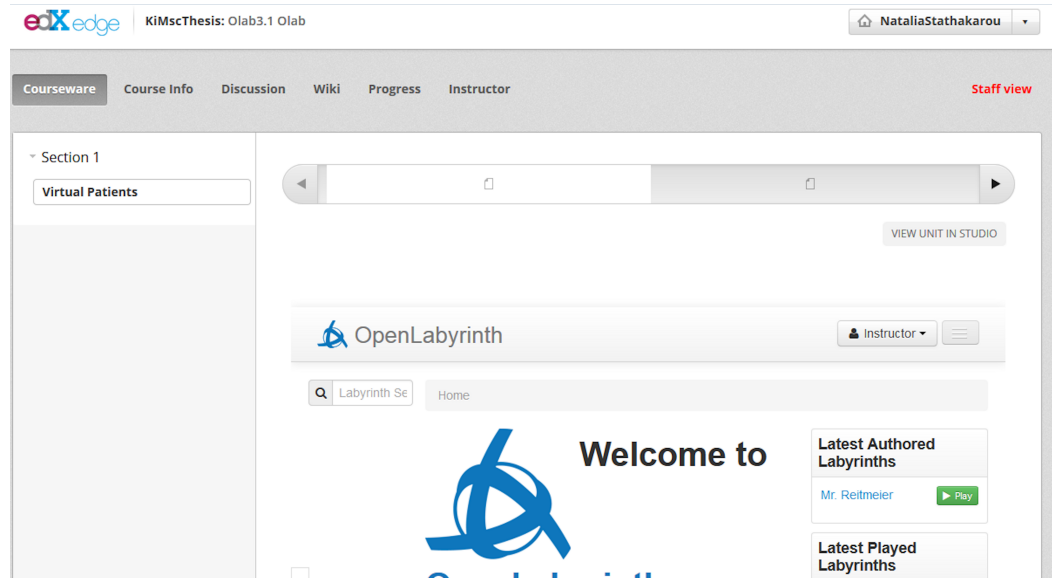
edX edge | KiMscThesis: Olab3.1 Olab

NataliaStathakarou

Courseware Course Info Discussion Wiki Progress Instructor Staff view

Section 1

Virtual Patients

VIEW UNIT IN STUDIO

OpenLabyrinth

Instructor

Labyrinth Se

Home

Welcome to

Latest Authored Labyrinths

Mr. Reitmeier

Play

Latest Played Labyrinths